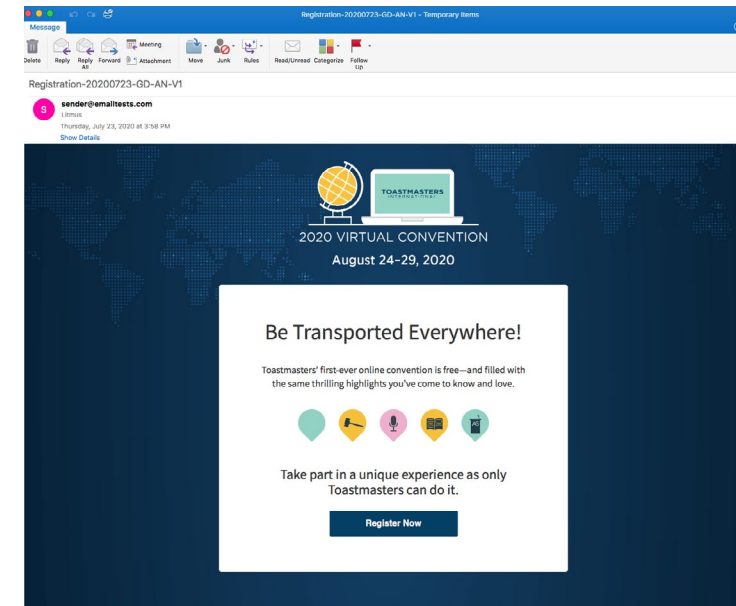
Registration-20200723-GD-AN-V1 - Temporary Items

Message

Delete Reply Reply All Forward Meeting Attachment Move Junk Rules Read/Unread Categorize Follow Up

Registration-20200723-GD-AN-V1

S sender@emailtests.com
Litmus
Thursday, July 23, 2020 at 3:58 PM
Show Details

TOASTMASTERS INTERNATIONAL

2020 VIRTUAL CONVENTION

August 24-29, 2020

Be Transported Everywhere!

Toastmasters' first-ever online convention is free—and filled with the same thrilling highlights you've come to know and love.

Take part in a unique experience as only Toastmasters can do it.

Register Now